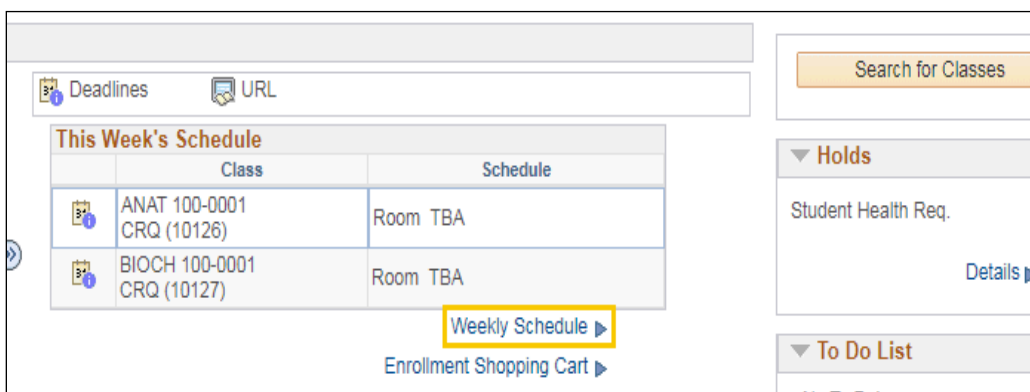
Deadlines URL

This Week's Schedule

| | Class | Schedule |
|---|---|---|
| | ANAT 100-0001 CRQ (10126) | Room TBA |
| | BIOCH 100-0001 CRQ (10127) | Room TBA |

Weekly Schedule ▶

Enrollment Shopping Cart ▶

Search for Classes

Holds

Student Health Req.

Details ▶

To Do List